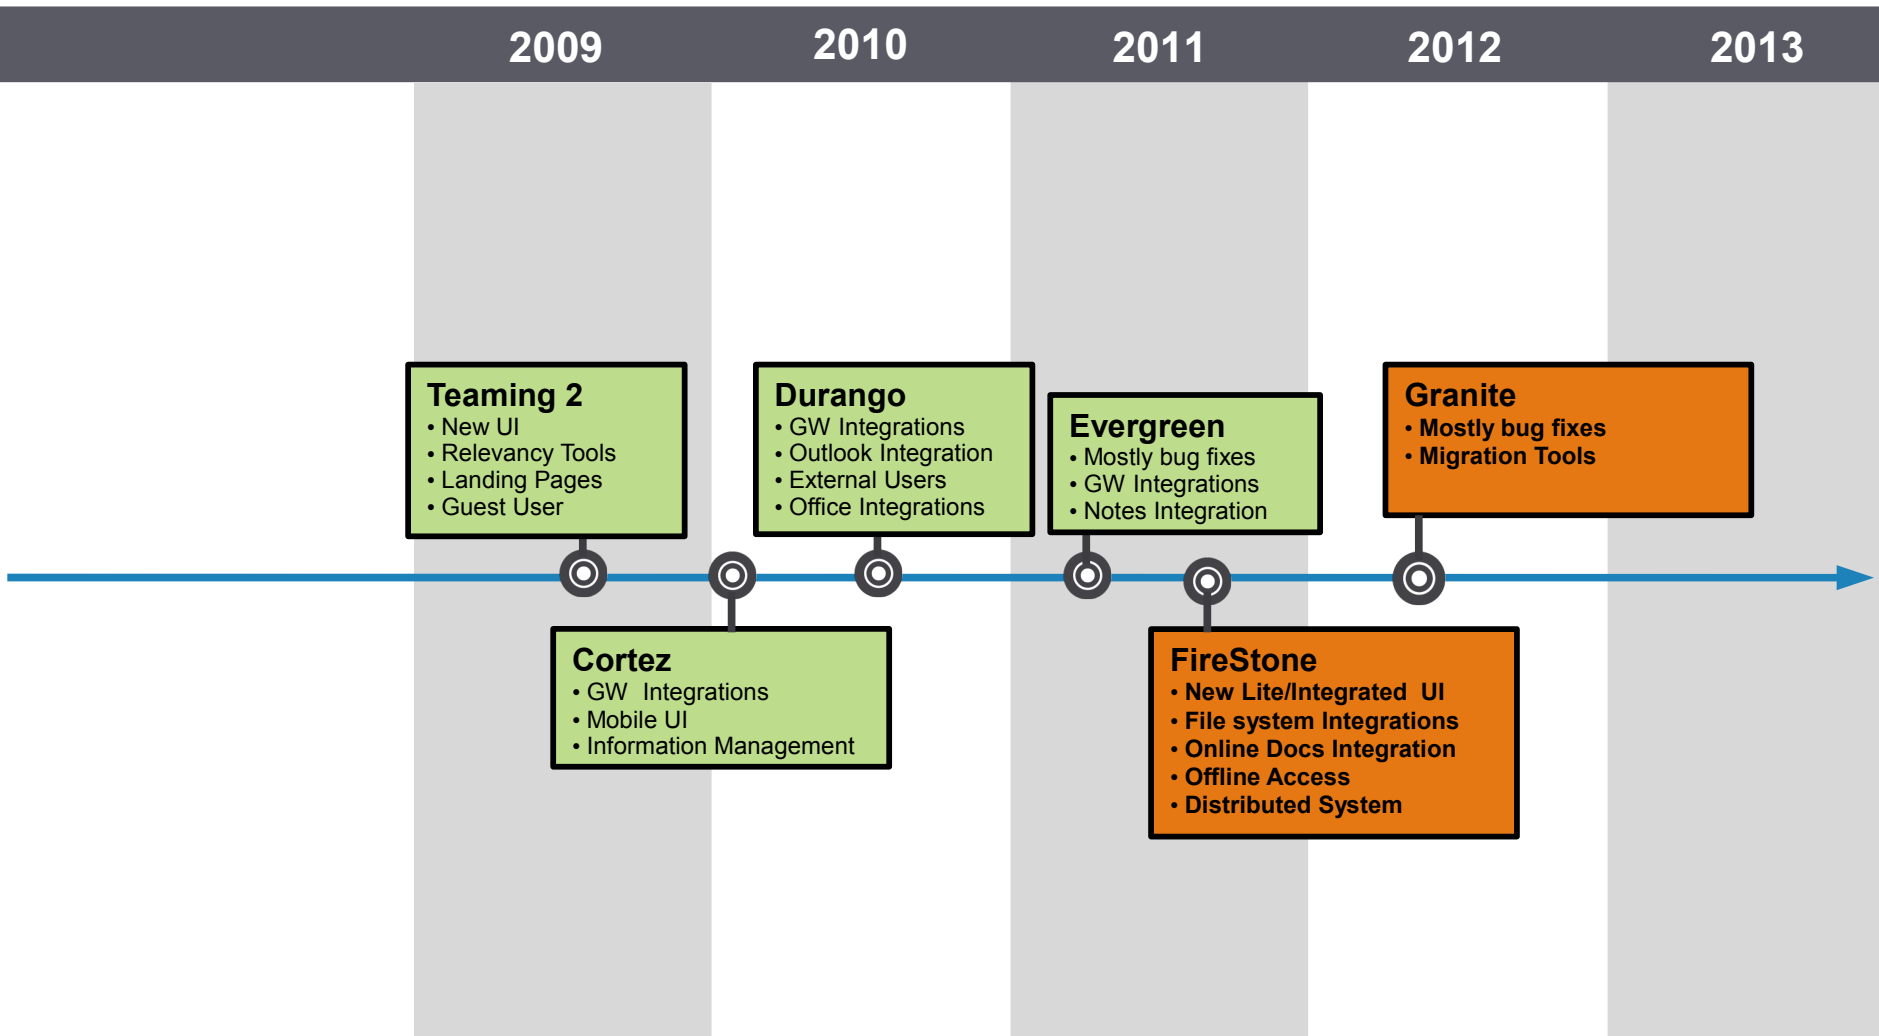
2009 2010 2011 2012 2013

Teaming 2
• New UI
• Relevancy Tools
• Landing Pages
• Guest User

Durango
• GW Integrations
• Outlook Integration
• External Users
• Office Integrations

Evergreen
• Mostly bug fixes
• GW Integrations
• Notes Integration

Granite
• Mostly bug fixes
• Migration Tools

Cortez
• GW Integrations
• Mobile UI
• Information Management

FireStone
• New Lite/Integrated UI
• File system Integrations
• Online Docs Integration
• Offline Access
• Distributed System